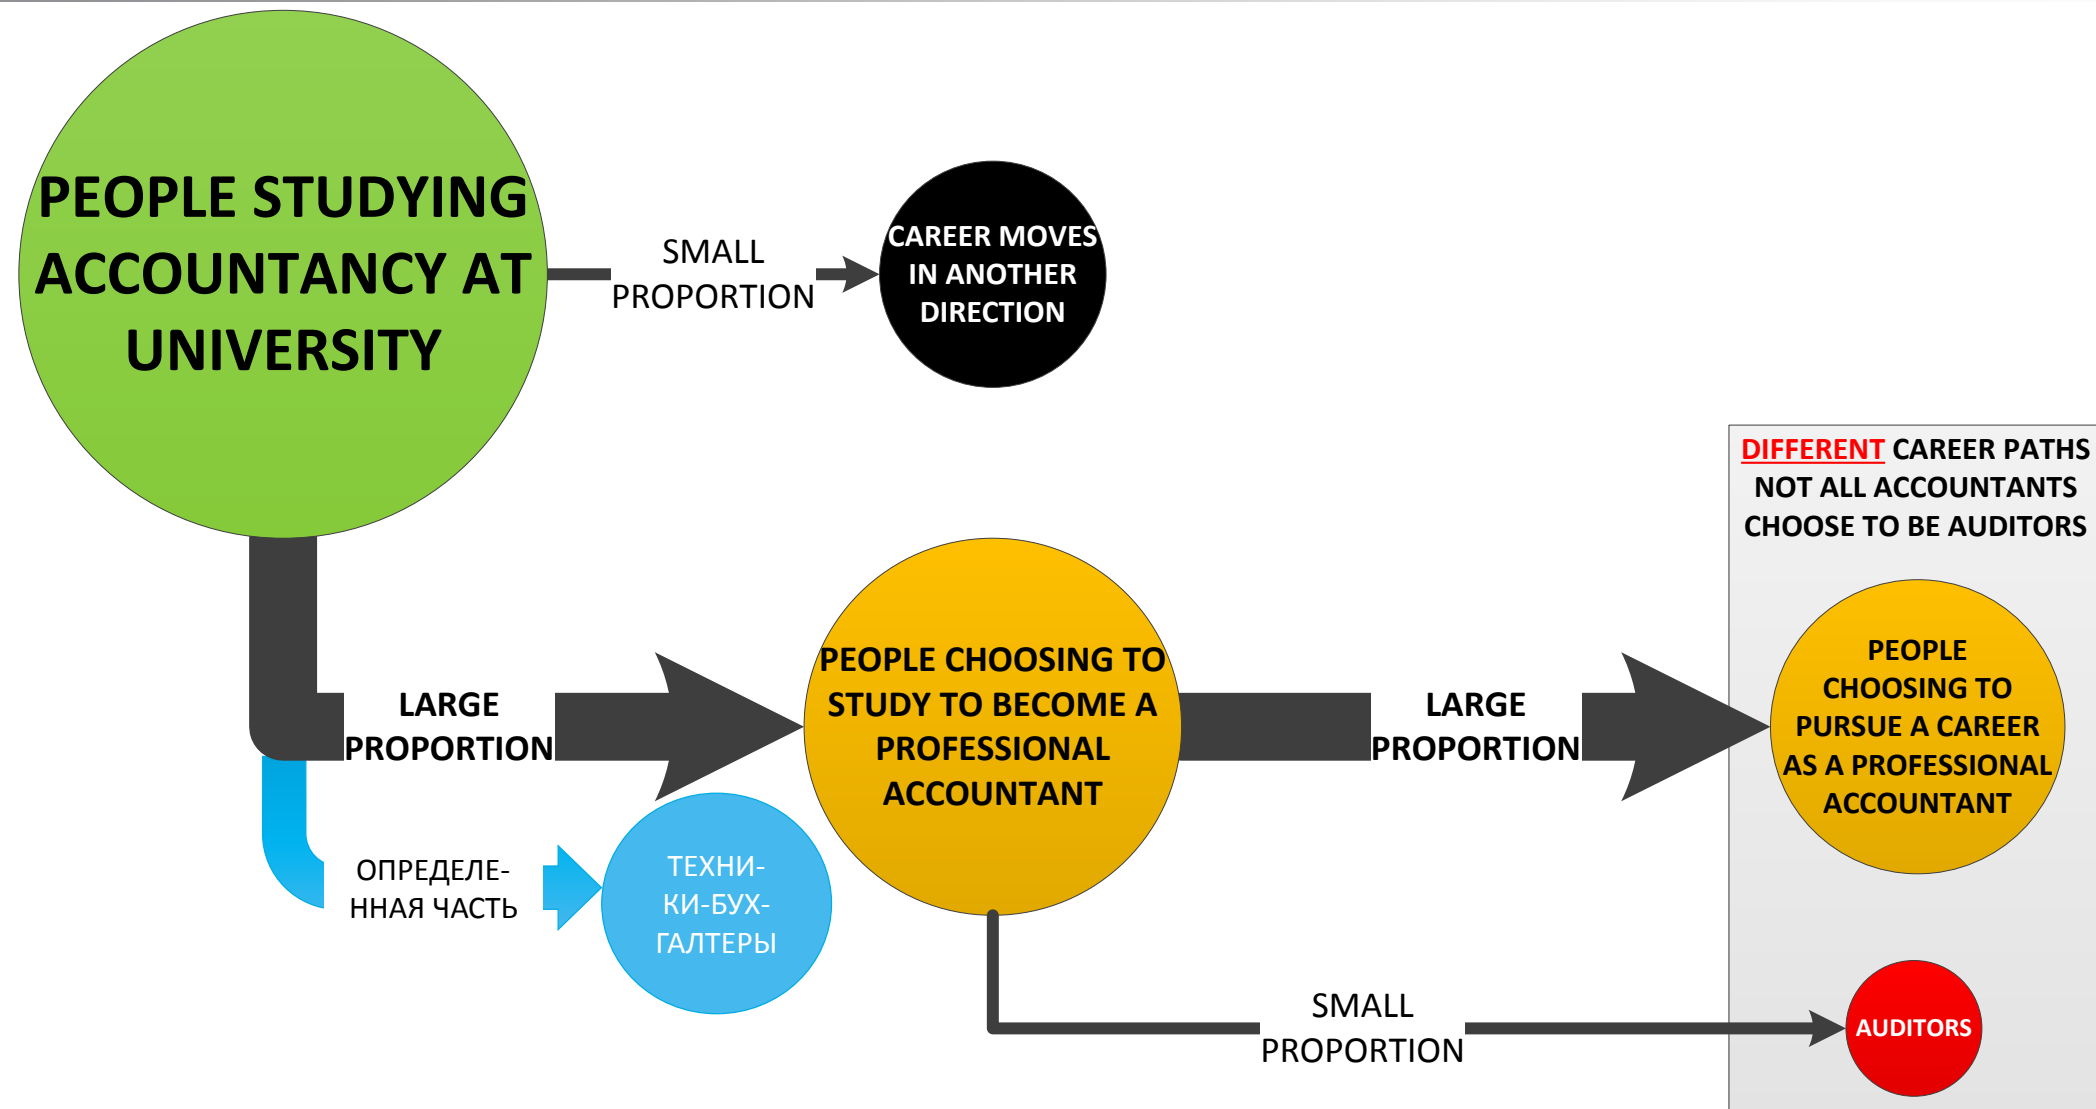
PEOPLE STUDYING ACCOUNTANCY AT UNIVERSITY

SMALL PROPORTION

CAREER MOVES IN ANOTHER DIRECTION

DIFFERENT CAREER PATHS NOT ALL ACCOUNTANTS CHOOSE TO BE AUDITORS

LARGE PROPORTION

PEOPLE CHOOSING TO STUDY TO BECOME A PROFESSIONAL ACCOUNTANT

LARGE PROPORTION

PEOPLE CHOOSING TO PURSUE A CAREER AS A PROFESSIONAL ACCOUNTANT

ОПРЕДЕЛЕННАЯ ЧАСТЬ

ТЕХНИКИ-БУХГАЛТЕРЫ

SMALL PROPORTION

AUDITORS